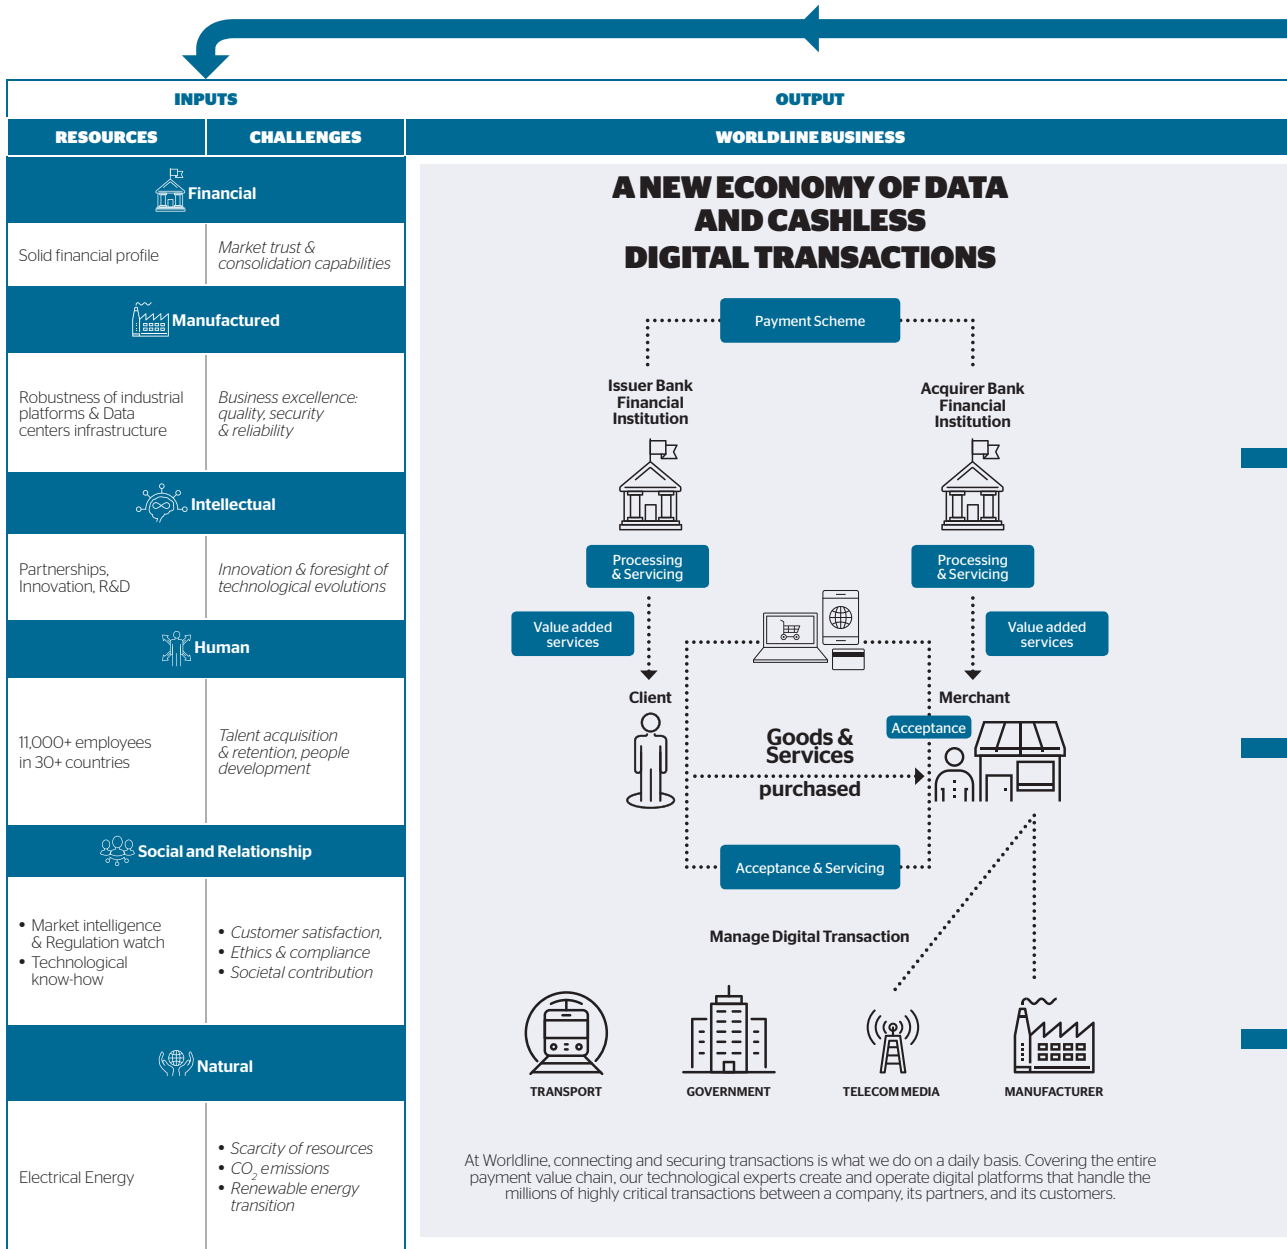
INPUTS

OUTPUT

RESOURCES

CHALLENGES

WORLDLINE BUSINESS

Financial

Solid financial profile

Market trust & consolidation capabilities

Manufactured

Robustness of industrial platforms & Data centers infrastructure

Business excellence: quality, security & reliability

Intellectual

Partnerships, Innovation, R&D

Innovation & foresight of technological evolutions

Human

11,000+ employees in 30+ countries

Talent acquisition & retention, people development

Social and Relationship

• Market intelligence & Regulation watch
• Technological know-how

• Customer satisfaction,
• Ethics & compliance
• Societal contribution

Natural

Electrical Energy

• Scarcity of resources
• $CO_2$ emissions
• Renewable energy transition

A NEW ECONOMY OF DATA AND CASHLESS DIGITAL TRANSACTIONS

Payment Scheme

Issuer Bank Financial Institution

Acquirer Bank Financial Institution

Processing & Servicing

Processing & Servicing

Value added services

Value added services

Client

Merchant

Acceptance

Goods & Services purchased

Acceptance & Servicing

Manage Digital Transaction

TRANSPORT

GOVERNMENT

TELECOM MEDIA

MANUFACTURER

At Worldline, connecting and securing transactions is what we do on a daily basis. Covering the entire payment value chain, our technological experts create and operate digital platforms that handle the millions of highly critical transactions between a company, its partners, and its customers.